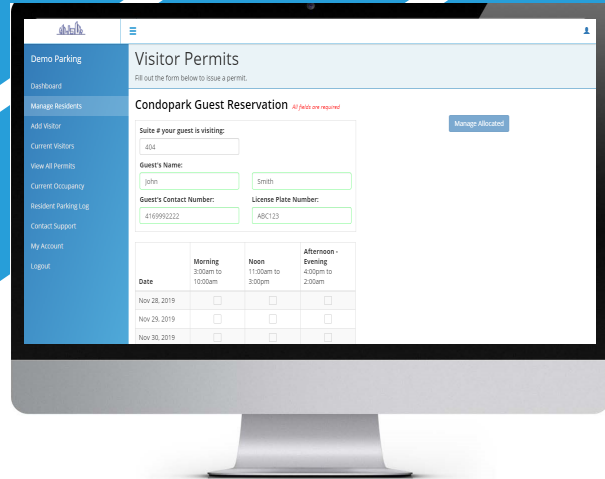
Demo Parking

Dashboard

Manage Residents

Add Visitor

Current Visitors

View All Permits

Current Occupancy

Resident Parking Log

Contact Support

My Account

Logout

Visitor Permits

Fill out the form below to issue a permit.

Condopark Guest Reservation All fields are required

Manage Allocated

Suite # your guest is visiting:

404

Guest's Name:

John

Smith

Guest's Contact Number:

4169992222

License Plate Number:

ABC123

| Date | Morning 3:00am to 10:00am | Noon 11:00am to 3:00pm | Afternoon - Evening 4:00pm to 2:00am |
|---|---|---|---|
| Nov 28, 2019 | | | |
| Nov 29, 2019 | | | |
| Nov 30, 2019 | | | |